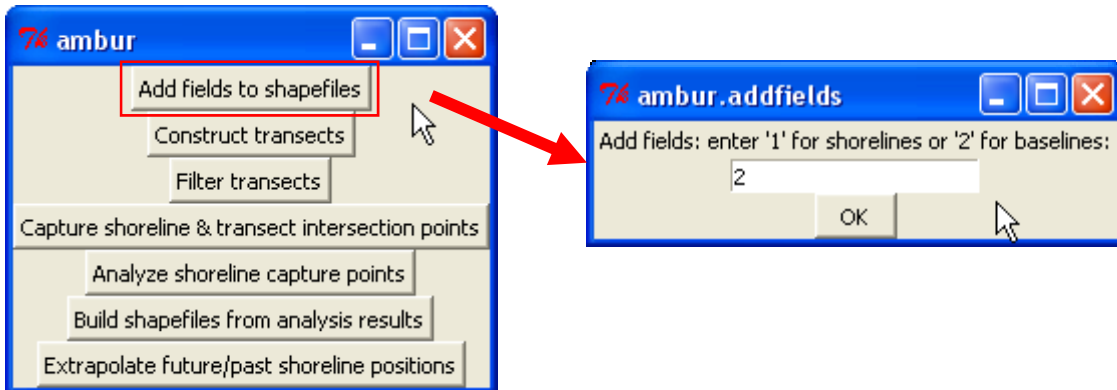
ambur

Add fields to shapefiles

Construct transects

Filter transects

Capture shoreline & transect intersection points

Analyze shoreline capture points

Build shapefiles from analysis results

Extrapolate future/past shoreline positions

ambur.addfields

Add fields: enter '1' for shorelines or '2' for baselines:

2

OK